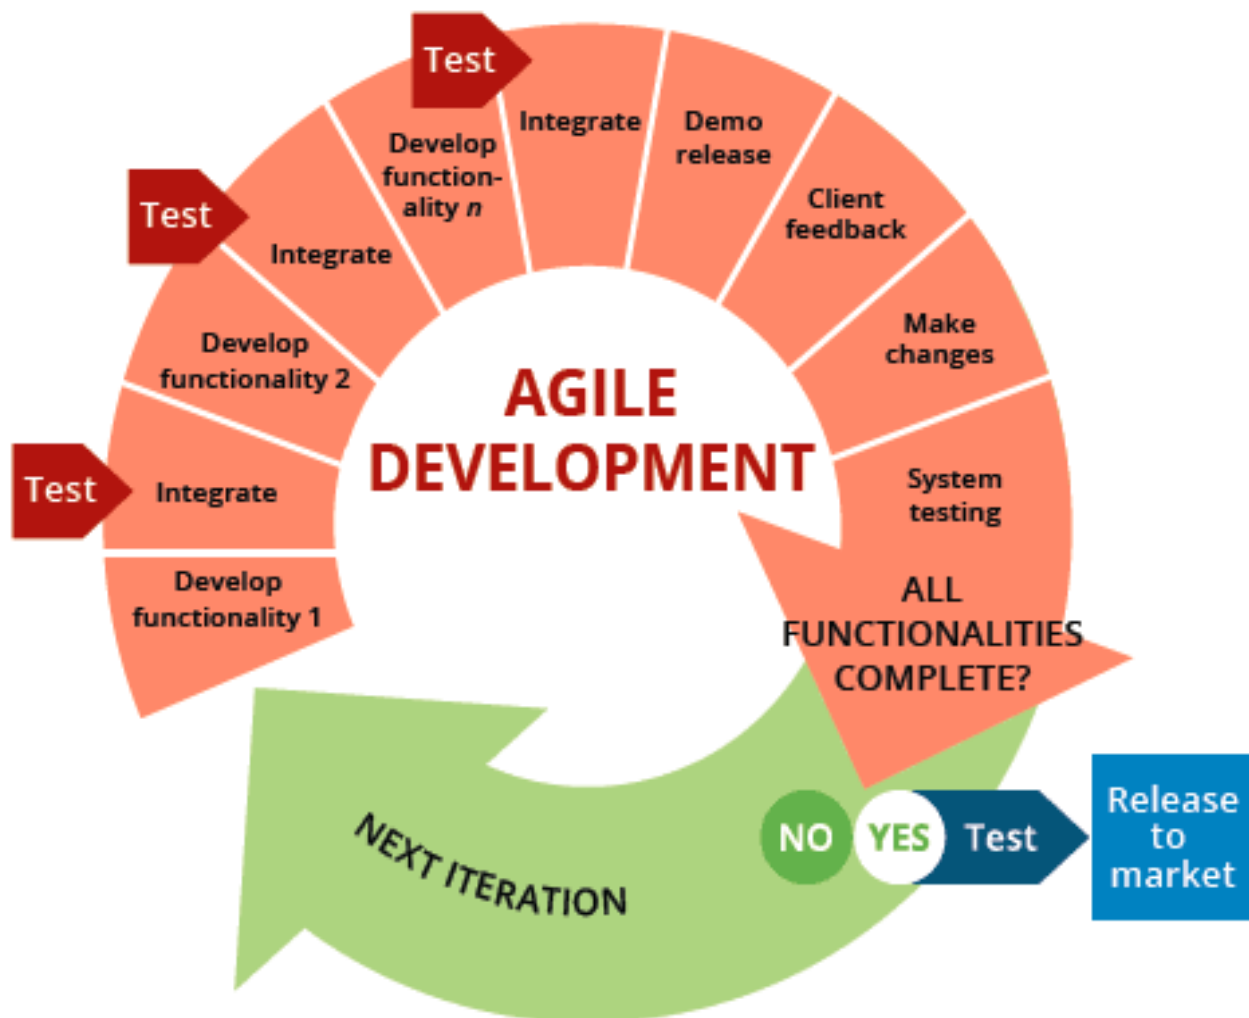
AGILE DEVELOPMENT

Develop functionality 1

Test

Integrate

Develop functionality 2

Test

Integrate

Develop functionality *n*

Test

Integrate

Demo release

Client feedback

Make changes

System testing

ALL FUNCTIONALITIES COMPLETE?

NO

YES

Test

Release to market

NEXT ITERATION